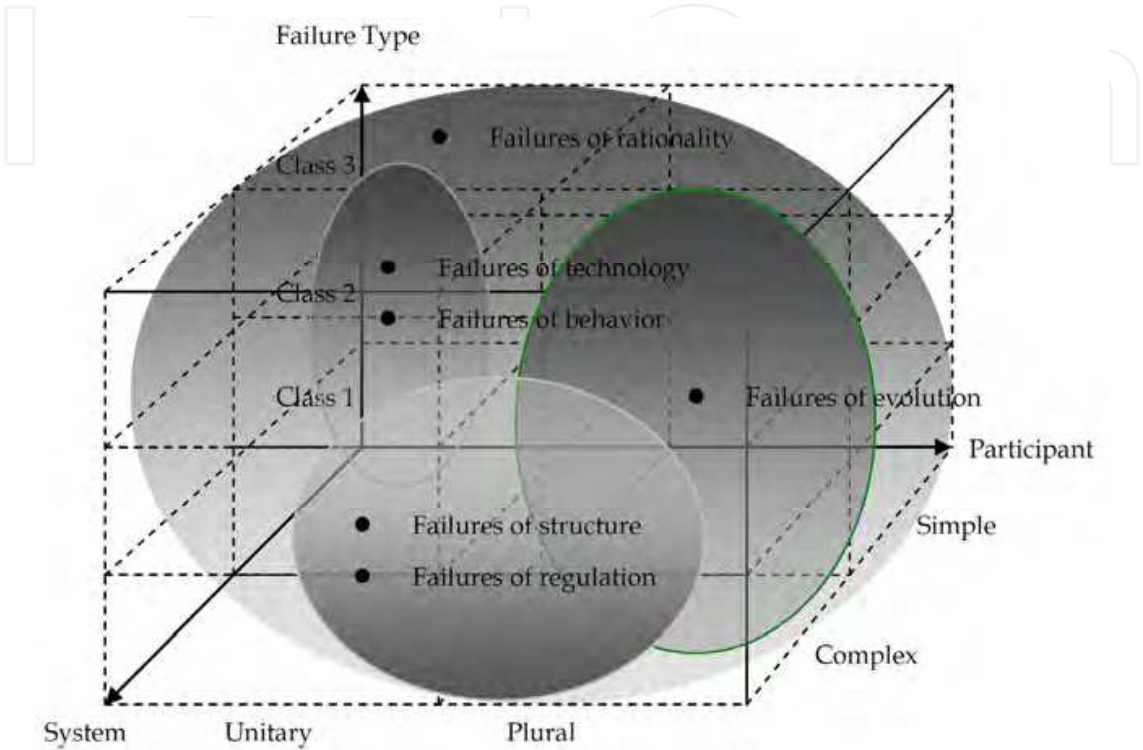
Failure Type

Failures of rationality

Class 3

Failures of technology

Class 2

Failures of behavior

Class 1

Failures of evolution

Participant

Failures of structure

Simple

Failures of regulation

Complex

System

Unitary

Plural